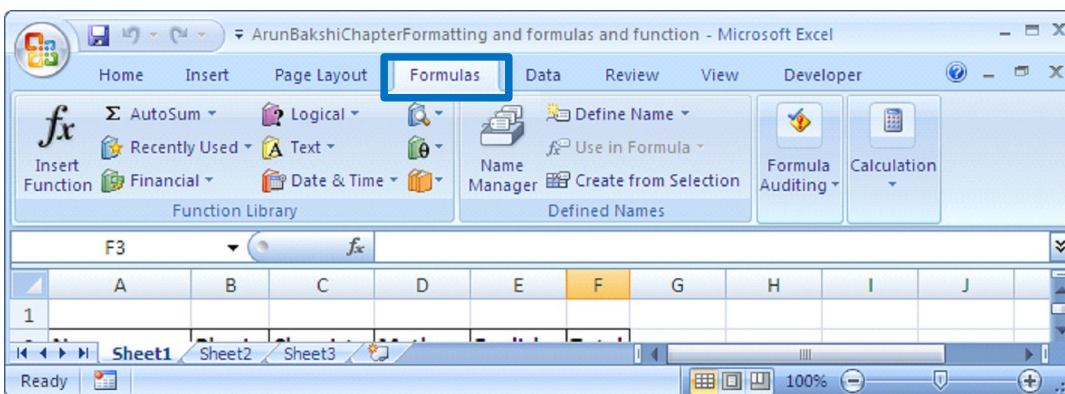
ArunBakshiChapterFormatting and formulas and function - Microsoft Excel

Home Insert Page Layout Formulas Data Review View Developer

$f_x$ Insert Function
Σ AutoSum
Recently Used
Financial
Logical
Text
Date & Time
Function Library

Name Manager
Define Name
Use in Formula
Create from Selection
Defined Names

Formula Auditing
Calculation

F3 $f_x$

| | A | B | C | D | E | F | G | H | I | J |
|---|---|---|---|---|---|---|---|---|---|---|
| 1 | | | | | | | | | | |

Sheet1 Sheet2 Sheet3

Ready 100%